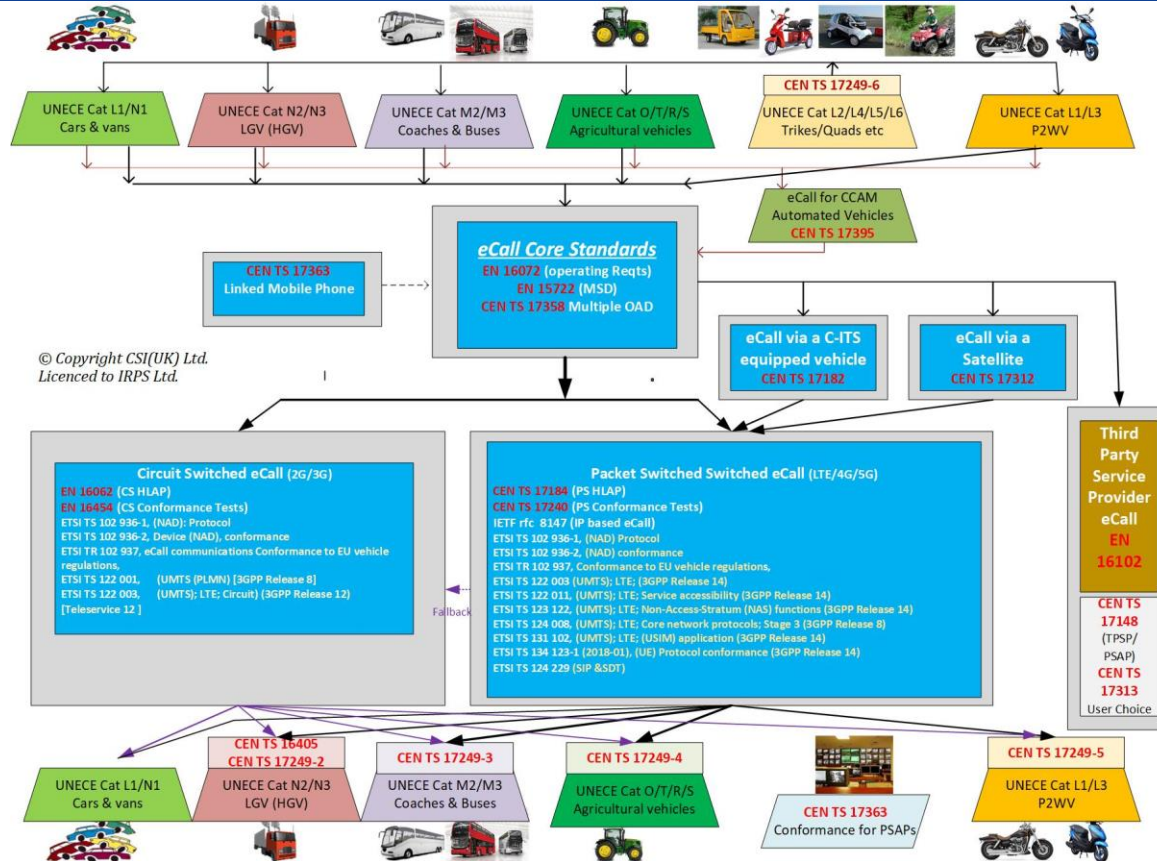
UNECE Cat L1/N1
Cars & vans

UNECE Cat N2/N3
LGV (HGV)

UNECE Cat M2/M3
Coaches & Buses

UNECE Cat O/T/R/S
Agricultural vehicles

CEN TS 17249-6
UNECE Cat L2/L4/L5/L6
Trikes/Quads etc

UNECE Cat L1/L3
P2WV

eCall for CCAM
Automated Vehicles
CEN TS 17395

CEN TS 17363
Linked Mobile Phone

eCall Core Standards
EN 16072 (operating Reqts)
EN 15722 (MSD)
CEN TS 17358 Multiple OAD

eCall via a C-ITS equipped vehicle
CEN TS 17182

eCall via a Satellite
CEN TS 17312

© Copyright CSI(UK) Ltd.
Licenced to IRPS Ltd.

Circuit Switched eCall (2G/3G)
EN 16062 (CS HLAP)
EN 16454 (CS Conformance Tests)
ETSI TS 102 936-1, (NAD): Protocol
ETSI TS 102 936-2, Device (NAD), conformance
ETSI TR 102 937, eCall communications Conformance to EU vehicle regulations,
ETSI TS 122 001, (UMTS (PLMN) [3GPP Release 8]
ETSI TS 122 003, (UMTS); LTE; Circuit) (3GPP Release 12)
[Teleservice 12 ]

Fallback

Packet Switched Switched eCall (LTE/4G/5G)
CEN TS 17184 (PS HLAP)
CEN TS 17240 (PS Conformance Tests)
IETF rfc 8147 (IP based eCall)
ETSI TS 102 936-1, (NAD) Protocol
ETSI TS 102 936-2, (NAD) conformance
ETSI TR 102 937, Conformance to EU vehicle regulations,
ETSI TS 122 003 (UMTS); LTE; (3GPP Release 14)
ETSI TS 122 011, (UMTS); LTE; Service accessibility (3GPP Release 14)
ETSI TS 123 122, (UMTS); LTE; Non-Access-Stratum (NAS) functions (3GPP Release 14)
ETSI TS 124 008, (UMTS); LTE; Core network protocols; Stage 3 (3GPP Release 8)
ETSI TS 131 102, (UMTS); LTE; (USIM) application (3GPP Release 14)
ETSI TS 134 123-1 (2018-01), (UE) Protocol conformance (3GPP Release 14)
ETSI TS 124 229 (SIP &SDT)

Third Party Service Provider eCall
EN 16102

CEN TS 17148
(TPSP/ PSAP)
CEN TS 17313
User Choice

UNECE Cat L1/N1
Cars & vans

CEN TS 16405
CEN TS 17249-2
UNECE Cat N2/N3
LGV (HGV)

CEN TS 17249-3
UNECE Cat M2/M3
Coaches & Buses

CEN TS 17249-4
UNECE Cat O/T/R/S
Agricultural vehicles

CEN TS 17363
Conformance for PSAPs

CEN TS 17249-5
UNECE Cat L1/L3
P2WV